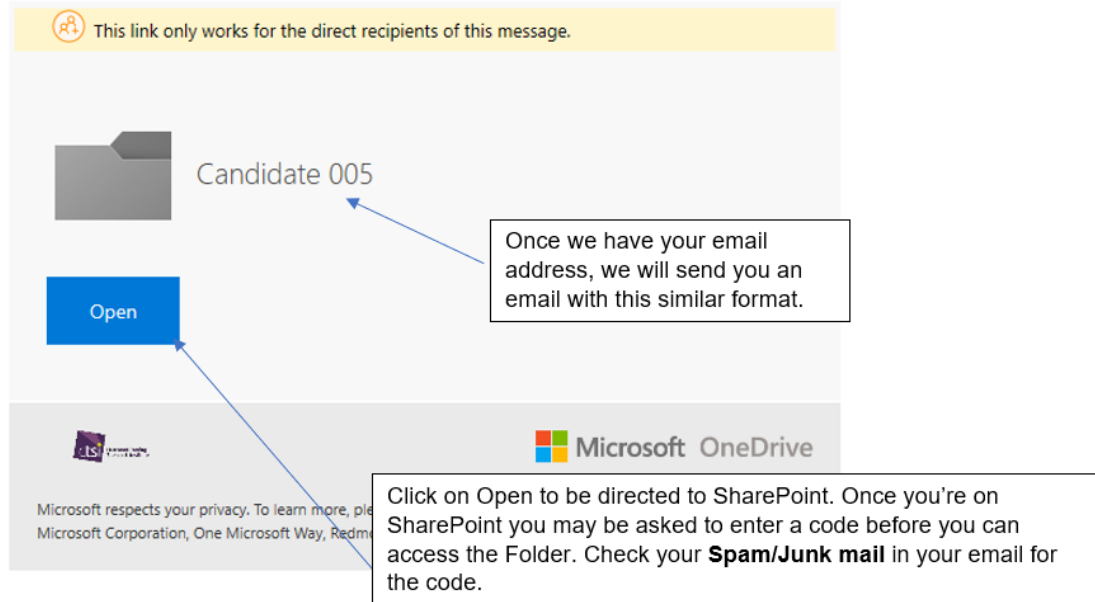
This link only works for the direct recipients of this message.

Candidate 005

Once we have your email address, we will send you an email with this similar format.

Open

LTS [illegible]

Microsoft OneDrive

Microsoft respects your privacy. To learn more, ple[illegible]
Microsoft Corporation, One Microsoft Way, Redm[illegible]

Click on Open to be directed to SharePoint. Once you're on SharePoint you may be asked to enter a code before you can access the Folder. Check your **Spam/Junk mail** in your email for the code.